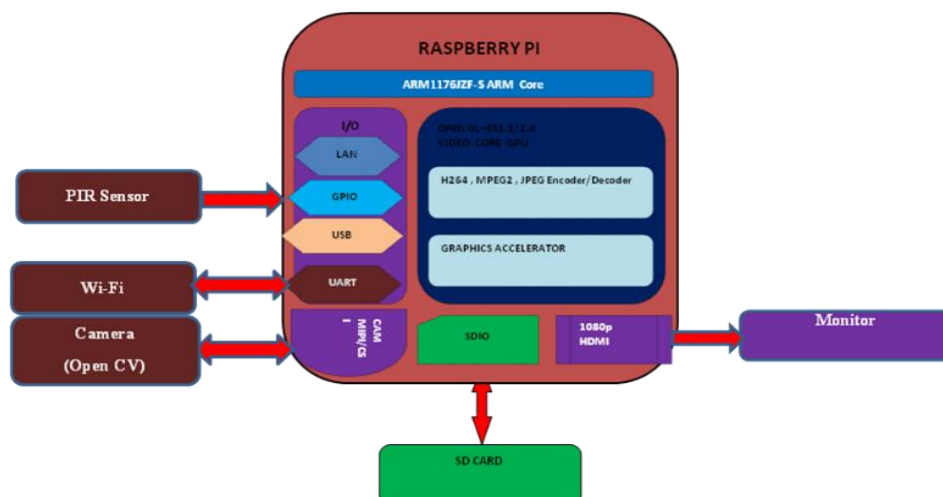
RASPBERRY PI

ARM1176JZF-S ARM Core

I/O

LAN

GPIO

USB

UART

OPEN GL-ES1.1/2.0
VIDEO CORE GPU

H264 , MPEG2 , JPEG Encoder/Decoder

GRAPHICS ACCELERATOR

PIR Sensor

Wi-Fi

Camera
(Open CV)

CAM
MIPI/CS
I

SDIO

1080p
HDMI

Monitor

SD CARD